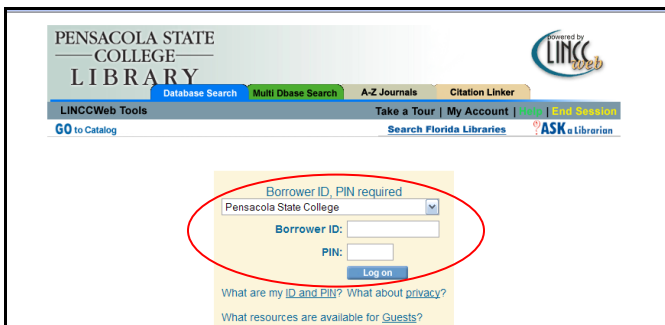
PENSACOLA STATE
COLLEGE
LIBRARY

powered by
LINCC
web

Database Search | Multi Dbase Search | A-Z Journals | Citation Linker

LINCCWeb Tools

Take a Tour | My Account | Help | End Session

GO to Catalog

Search Florida Libraries

ASK a Librarian

Borrower ID, PIN required

Pensacola State College

Borrower ID:

PIN:

Log on

What are my ID and PIN? What about privacy?

What resources are available for Guests?